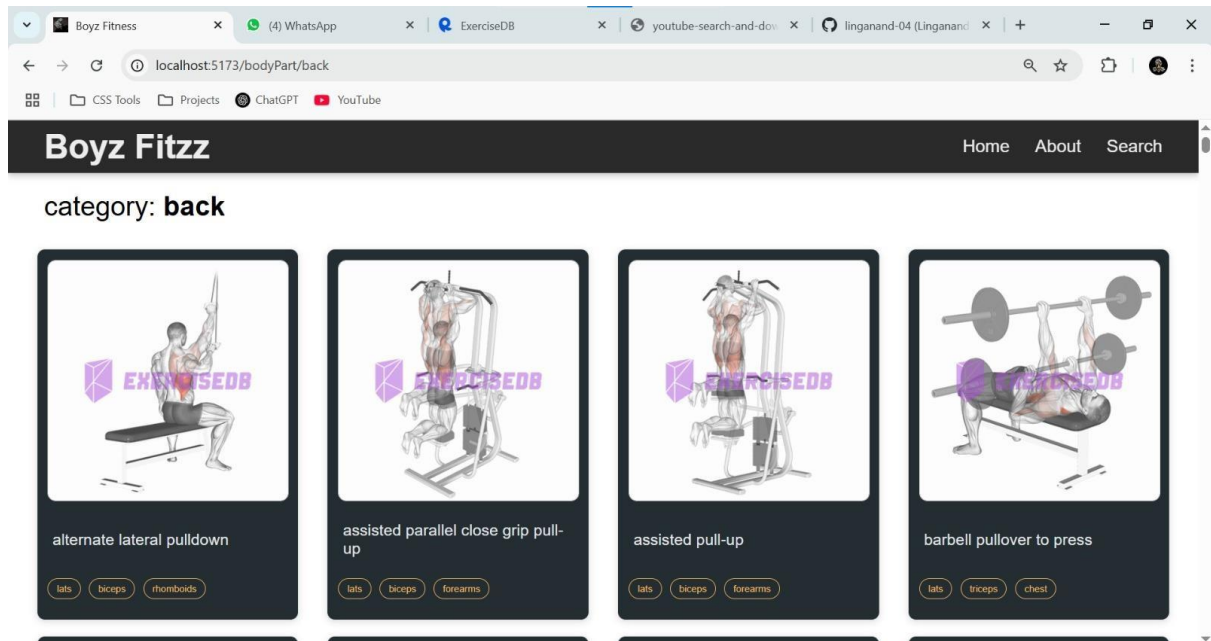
Boyz Fitness
(4) WhatsApp
ExerciseDB
youtube-search-and-dov
linganand-04 (Linganand
localhost:5173/bodyPart/back
CSS Tools Projects ChatGPT YouTube

Boyz Fitzz
Home About Search

category: **back**

EXERCISEDB
alternate lateral pulldown
lats biceps rhomboids

EXERCISEDB
assisted parallel close grip pull-up
lats biceps forearms

EXERCISEDB
assisted pull-up
lats biceps forearms

EXERCISEDB
barbell pullover to press
lats triceps chest